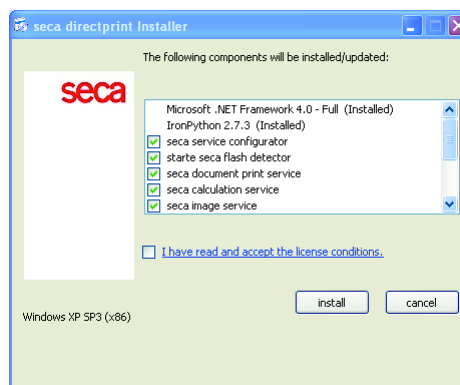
seca directprint Installer

The following components will be installed/updated:

seca

Microsoft .NET Framework 4.0 - Full (Installed)
IronPython 2.7.3 (Installed)
seca service configurator
starte seca flash detector
seca document print service
seca calculation service
seca image service

I have read and accept the license conditions.

Windows XP SP3 (x86)

install

cancel